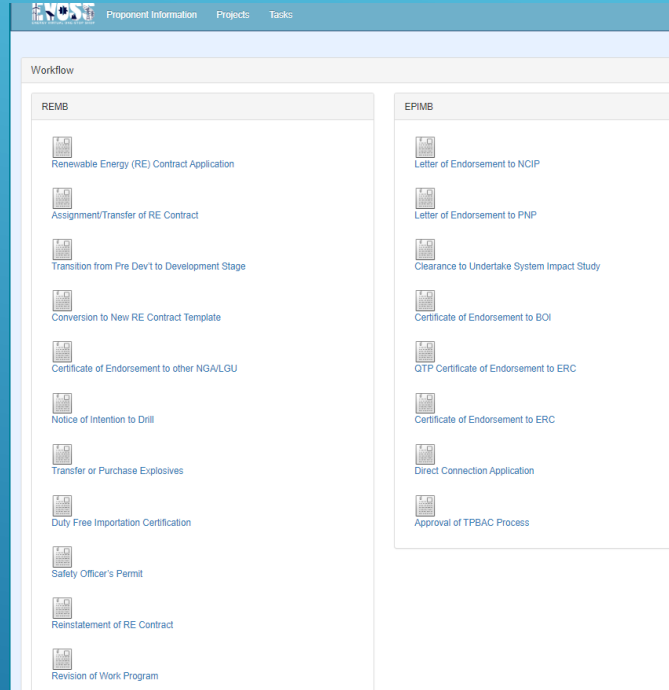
NOSS

Proponent Information Projects Tasks

Workflow

REMB

Renewable Energy (RE) Contract Application

Assignment/Transfer of RE Contract

Transition from Pre Dev't to Development Stage

Conversion to New RE Contract Template

Certificate of Endorsement to other NGA/LGU

Notice of Intention to Drill

Transfer or Purchase Explosives

Duty Free Importation Certification

Safety Officer's Permit

Reinstatement of RE Contract

Revision of Work Program

EPIMB

Letter of Endorsement to NCIP

Letter of Endorsement to PNP

Clearance to Undertake System Impact Study

Certificate of Endorsement to BOI

QTP Certificate of Endorsement to ERC

Certificate of Endorsement to ERC

Direct Connection Application

Approval of TPBAC Process